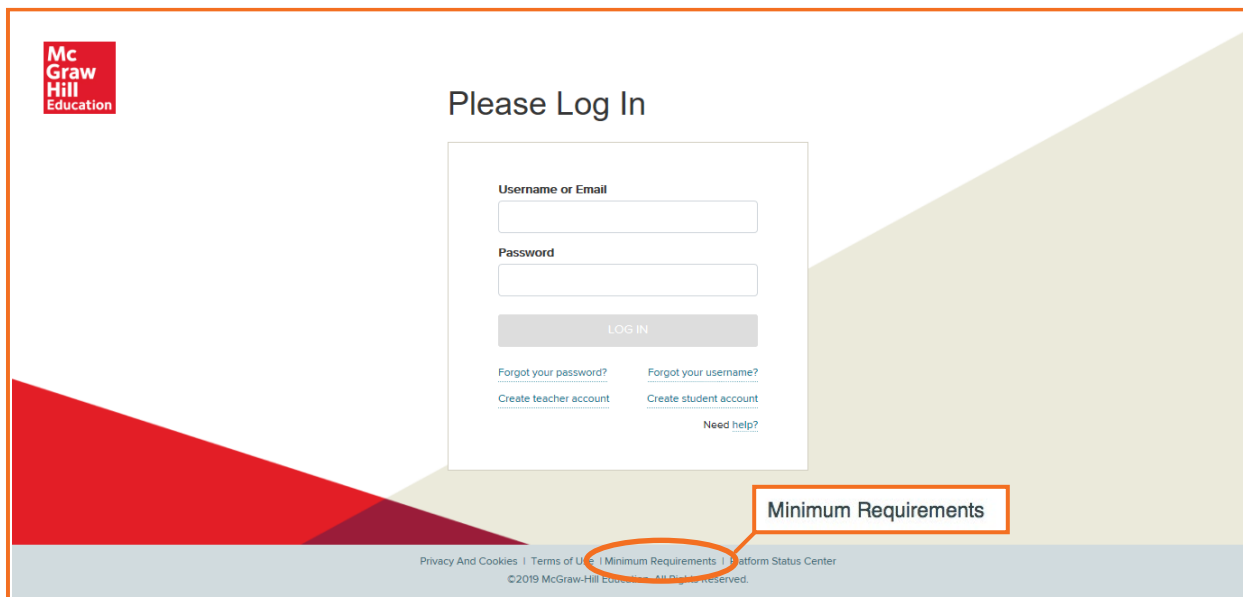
Mc Graw Hill Education

Please Log In

Username or Email

Password

LOG IN

Forgot your password?

Forgot your username?

Create teacher account

Create student account

Need help?

Minimum Requirements

Privacy And Cookies | Terms of U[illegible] | Minimum Requirements | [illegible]latform Status Center

©2019 McGraw-Hill Educ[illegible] All Rights Reserved.